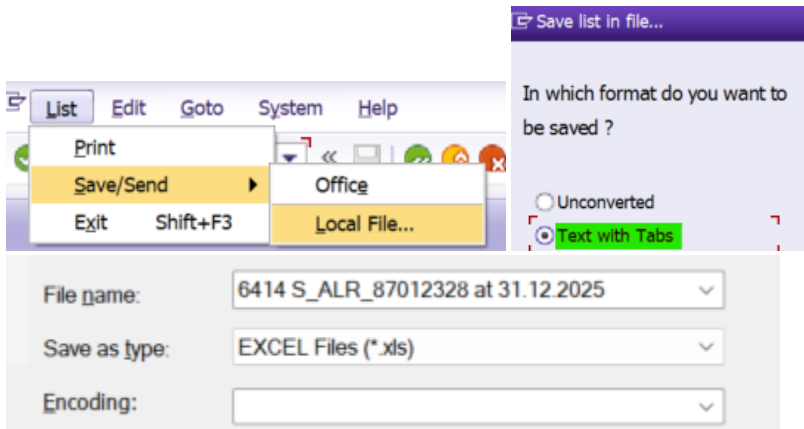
List Edit Goto System Help

Print

Save/Send

Exit Shift+F3

Office

Local File...

Save list in file...

In which format do you want to be saved ?

Unconverted

Text with Tabs

File name: 6414 S_ALR_87012328 at 31.12.2025

Save as type: EXCEL Files (*.xls)

Encoding: